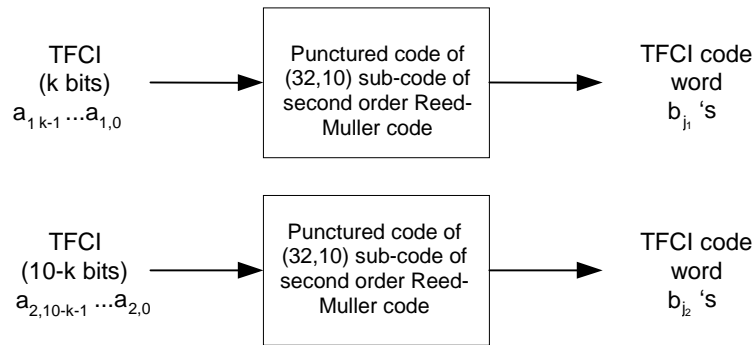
TFCI
(k bits)
$a_{1\,k-1} \ldots a_{1,0}$

Punctured code of (32,10) sub-code of second order Reed-Muller code

TFCI code word
$b_{j_1}$ 's

TFCI
(10-k bits)
$a_{2,10-k-1} \ldots a_{2,0}$

Punctured code of (32,10) sub-code of second order Reed-Muller code

TFCI code word
$b_{j_2}$ 's